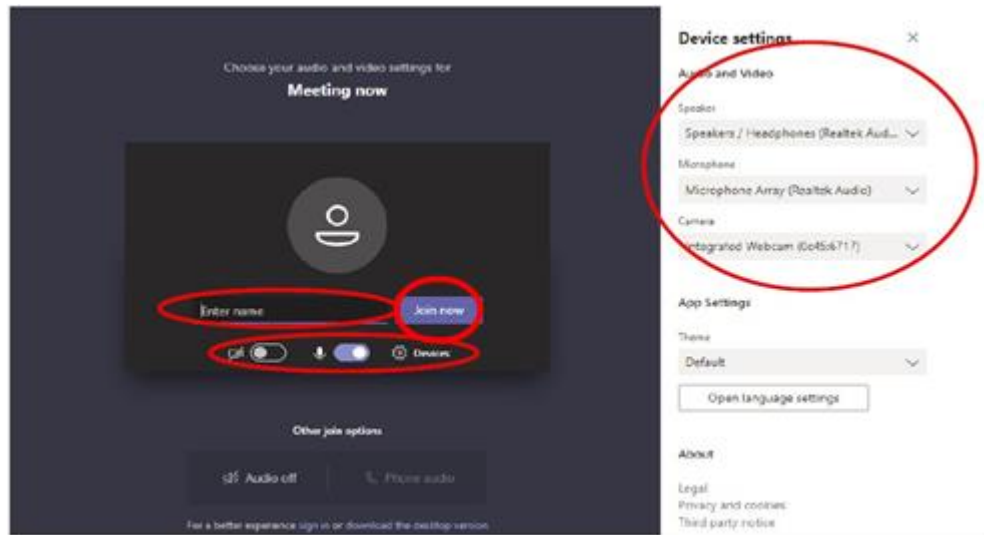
Choose your audio and video settings for

Meeting now

Enter name

Join now

Devices

Other join options

Audio off

Phone audio

For a better experience sign in or download the desktop version

Device settings

Audio and Video

Speaker

Speakers / Headphones (Realtek Aud...

Microphone

Microphone Array (Realtek Audio)

Camera

Integrated Webcam (0c45:6717)

App Settings

Theme

Default

Open language settings

About

Legal

Privacy and cookies

Third party notice